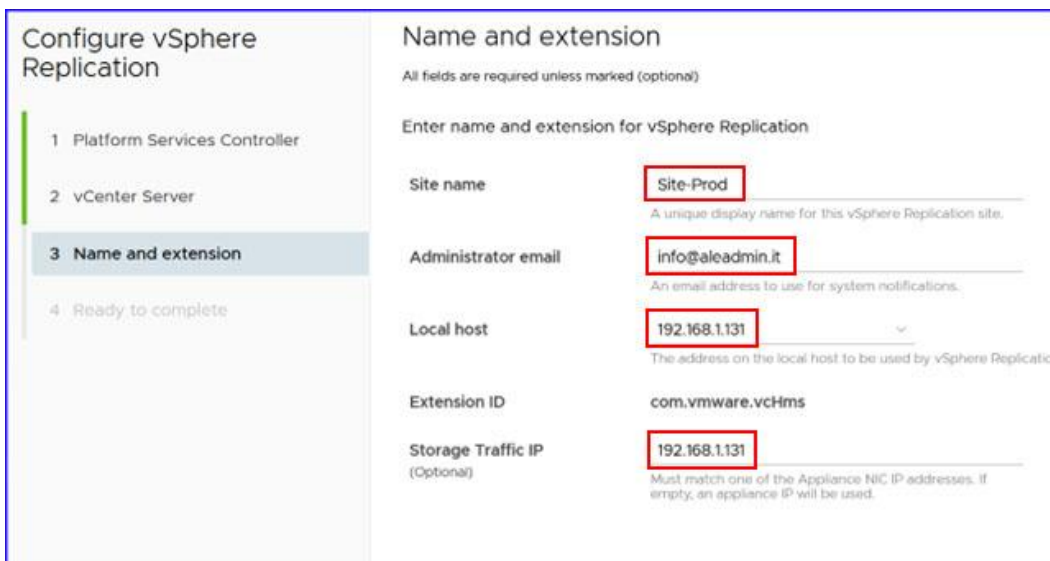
Configure vSphere Replication

1 Platform Services Controller

2 vCenter Server

3 Name and extension

4 Ready to complete

Name and extension

All fields are required unless marked (optional)

Enter name and extension for vSphere Replication

Site name

Site-Prod

A unique display name for this vSphere Replication site.

Administrator email

info@aleadmin.it

An email address to use for system notifications.

Local host

192.168.1.131

The address on the local host to be used by vSphere Replicatio

Extension ID

com.vmware.vcHms

Storage Traffic IP
(Optional)

192.168.1.131

Must match one of the Appliance NIC IP addresses. If empty, an appliance IP will be used.